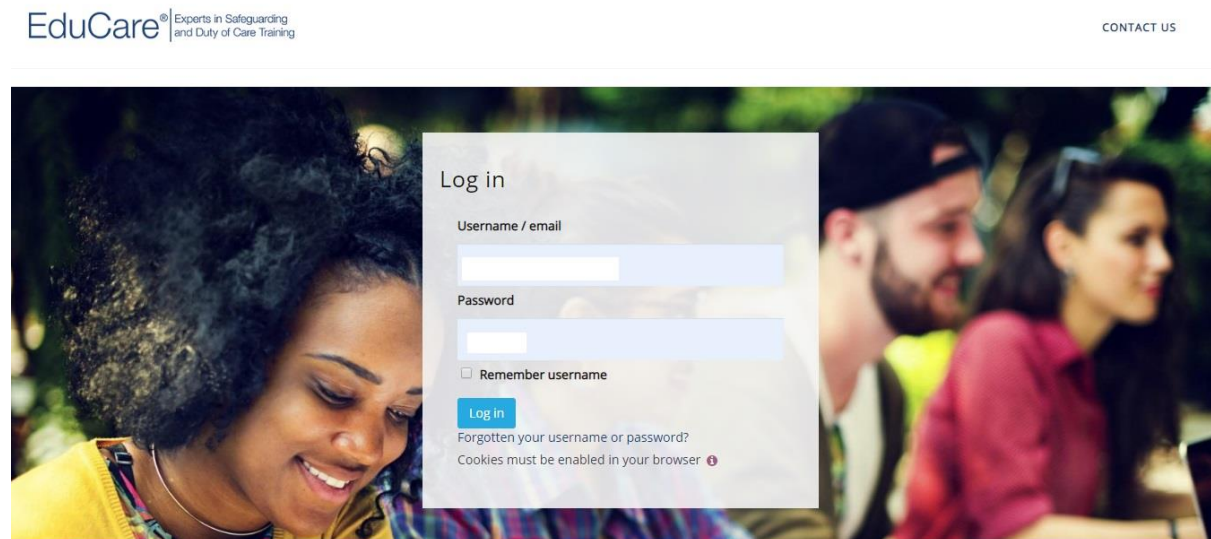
EduCare® Experts in Safeguarding and Duty of Care Training

CONTACT US

Log in

Username / email

Password

Remember username

Log in

Forgotten your username or password?

Cookies must be enabled in your browser